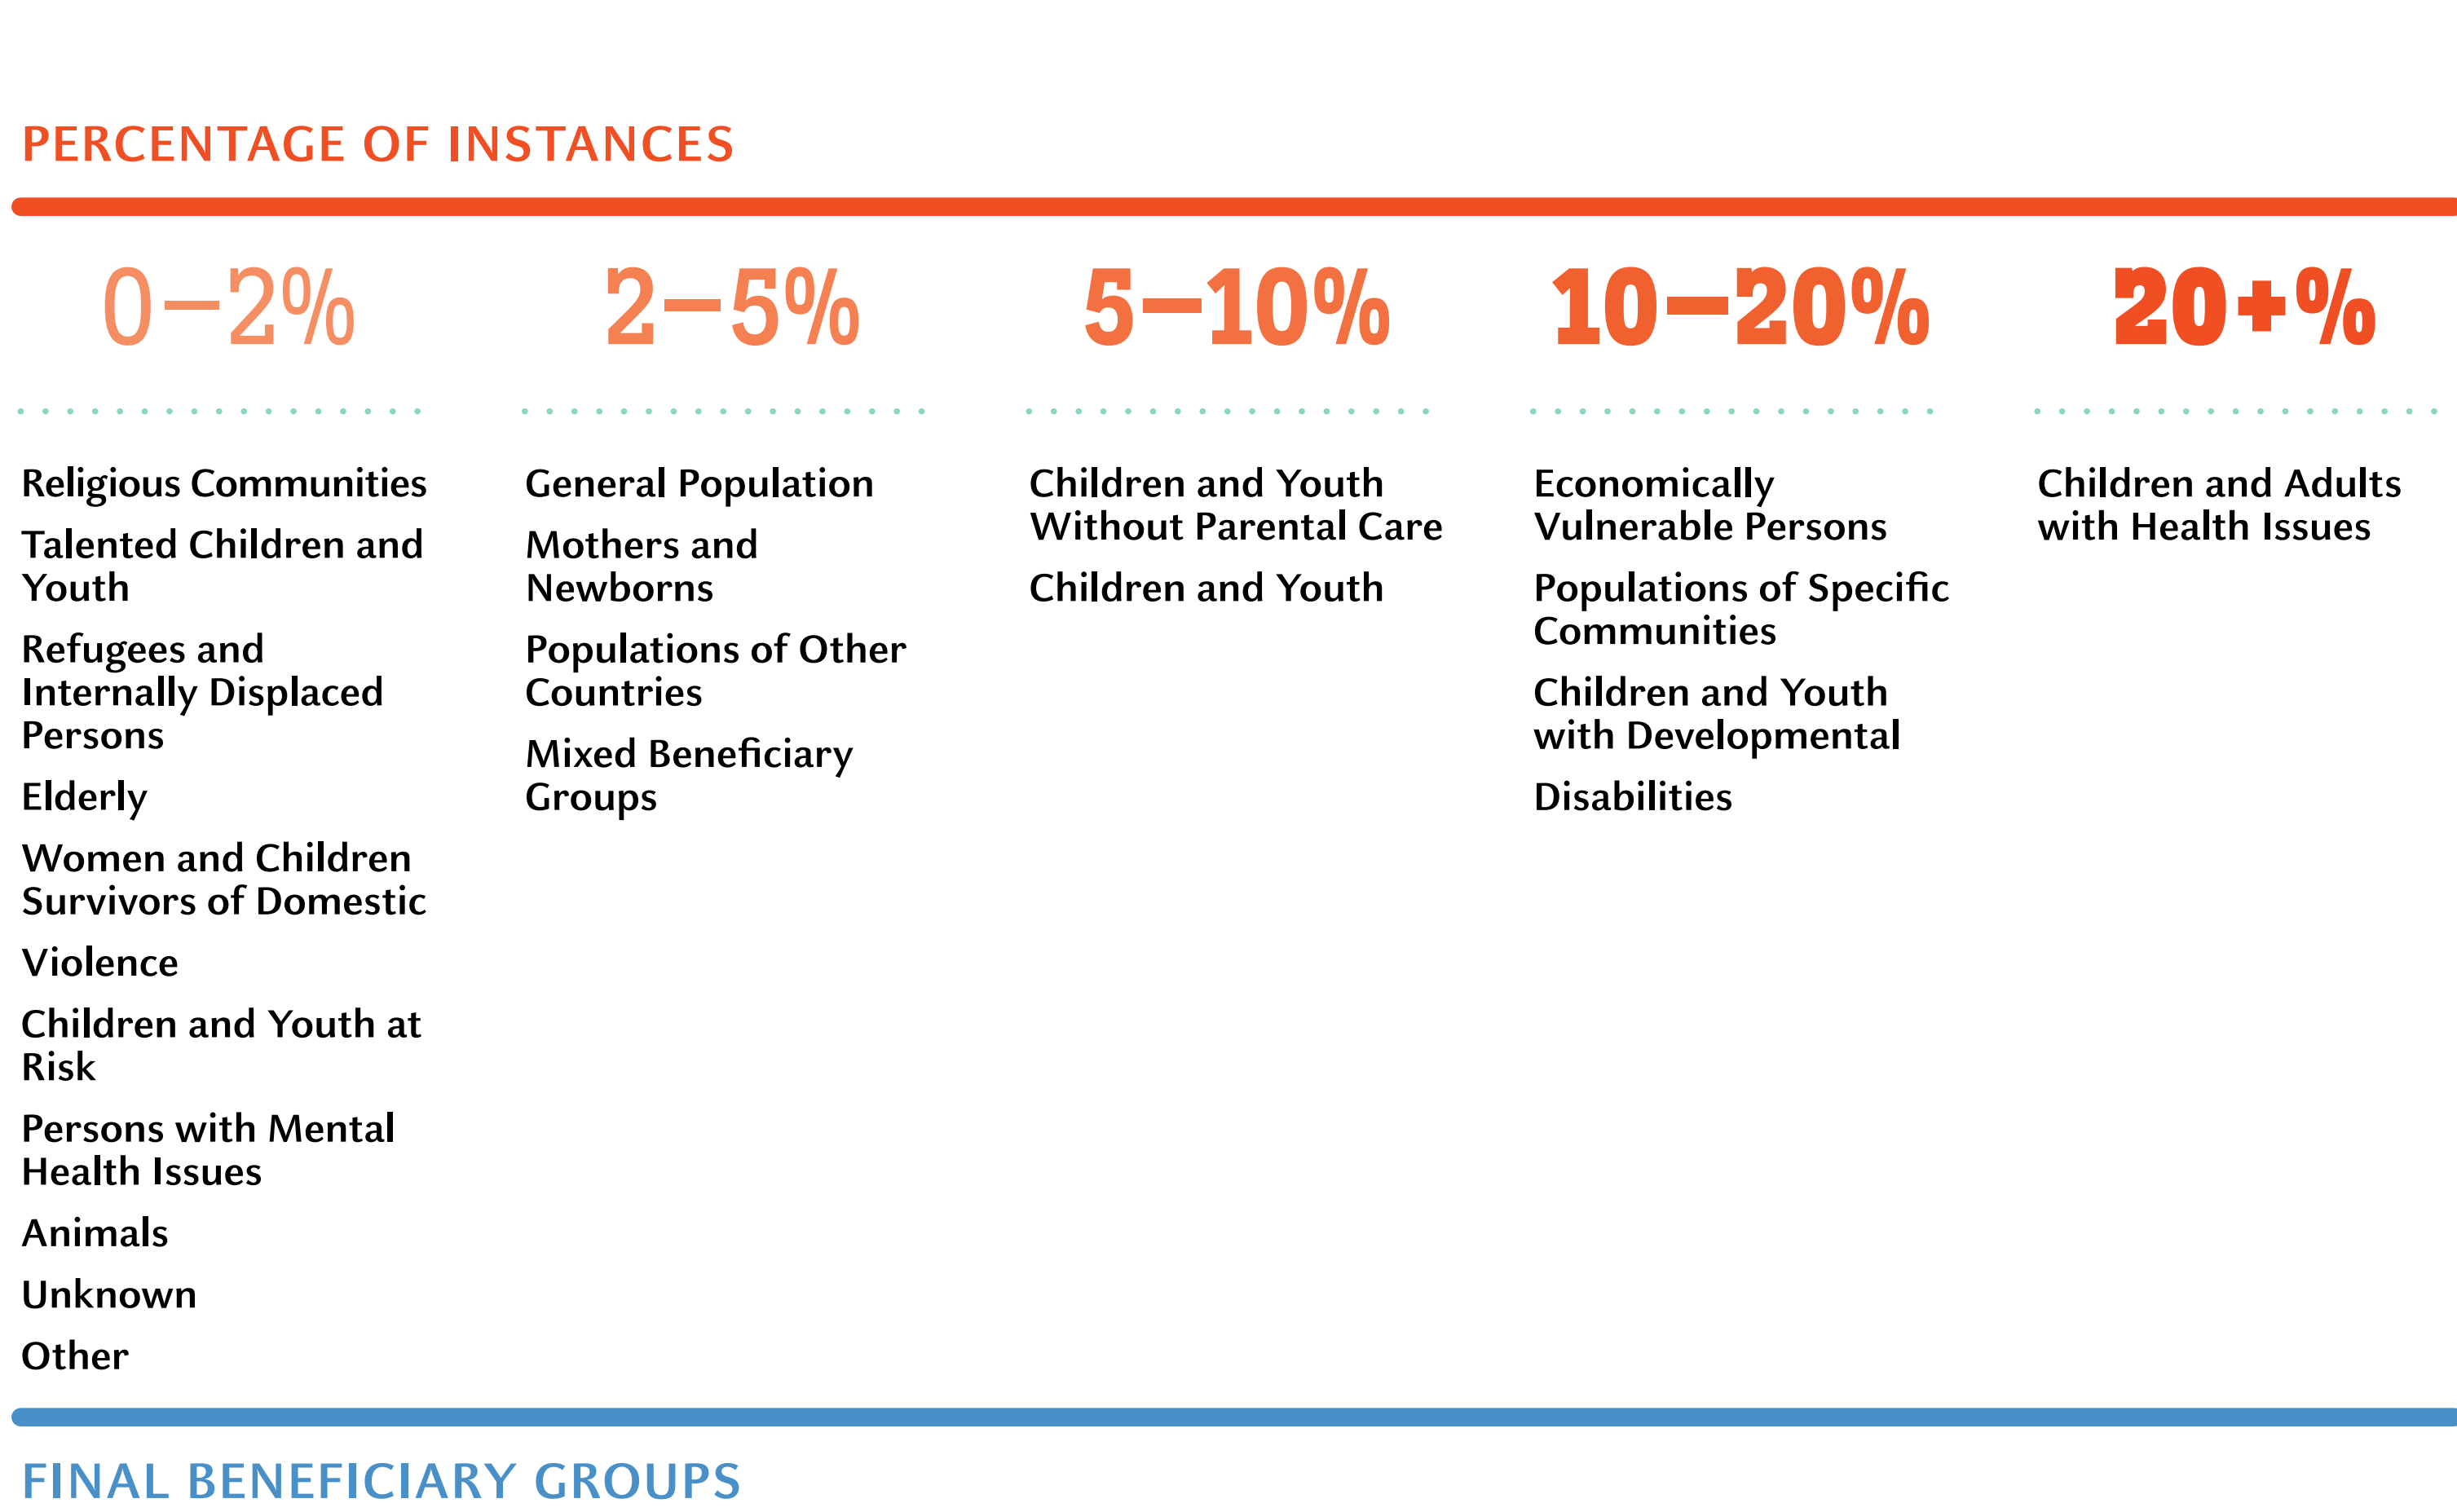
PERCENTAGE OF INSTANCES

0–2%

Religious Communities

Talented Children and Youth

Refugees and Internally Displaced Persons

Elderly

Women and Children Survivors of Domestic

Violence

Children and Youth at Risk

Persons with Mental Health Issues

Animals

Unknown

Other

2–5%

General Population

Mothers and Newborns

Populations of Other Countries

Mixed Beneficiary Groups

5–10%

Children and Youth Without Parental Care

Children and Youth

10–20%

Economically Vulnerable Persons

Populations of Specific Communities

Children and Youth with Developmental

Disabilities

20+%

Children and Adults with Health Issues

FINAL BENEFICIARY GROUPS